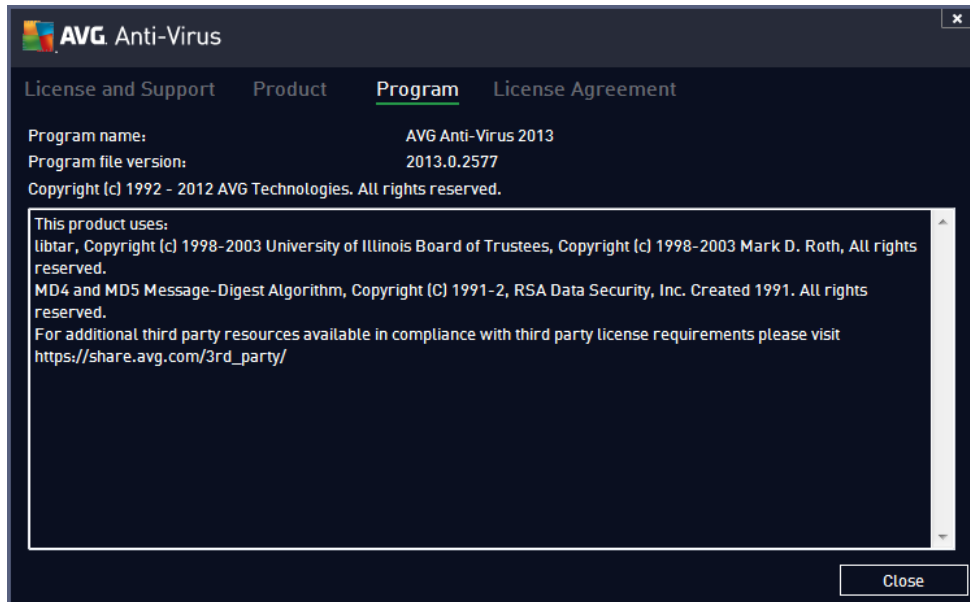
AVG. Anti-Virus

License and Support Product Program License Agreement

Program name: AVG Anti-Virus 2013
Program file version: 2013.0.2577
Copyright (c) 1992 - 2012 AVG Technologies. All rights reserved.

This product uses:
libtar, Copyright (c) 1998-2003 University of Illinois Board of Trustees, Copyright (c) 1998-2003 Mark D. Roth, All rights reserved.
MD4 and MD5 Message-Digest Algorithm, Copyright (C) 1991-2, RSA Data Security, Inc. Created 1991. All rights reserved.
For additional third party resources available in compliance with third party license requirements please visit https://share.avg.com/3rd_party/

Close